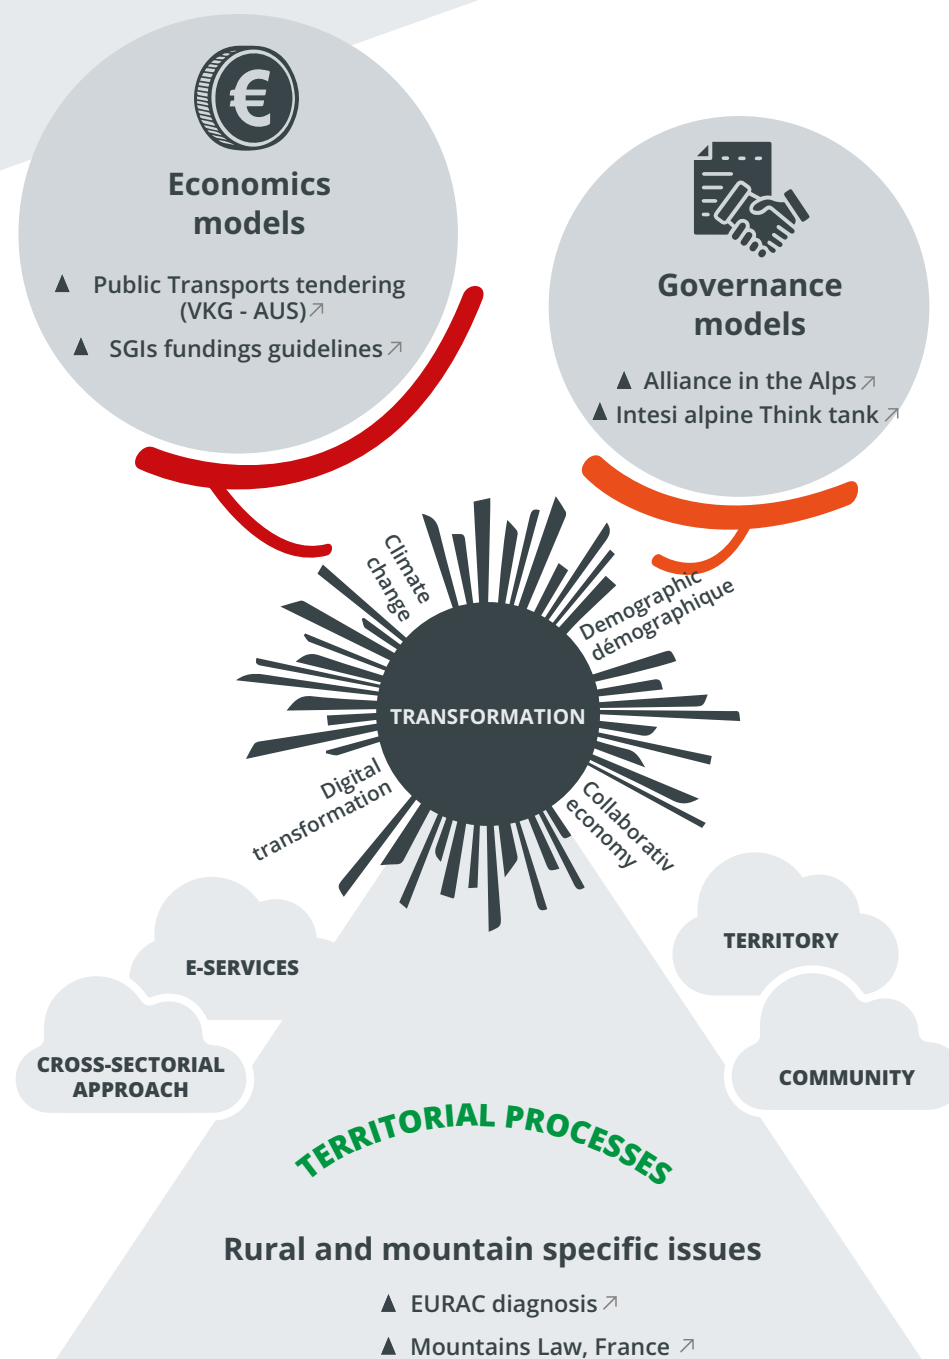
Economics models

▲ Public Transports tendering (VKG - AUS)↗

▲ SGIs fundings guidelines↗

Governance models

▲ Alliance in the Alps↗

▲ Intesi alpine Think tank↗

Climate change

Demographic démographique

TRANSFORMATION

Digital transformation

Collaborativ economy

E-SERVICES

TERRITORY

CROSS-SECTORIAL APPROACH

COMMUNITY

TERRITORIAL PROCESSES

Rural and mountain specific issues

▲ EURAC diagnosis↗

▲ Mountains Law, France ↗